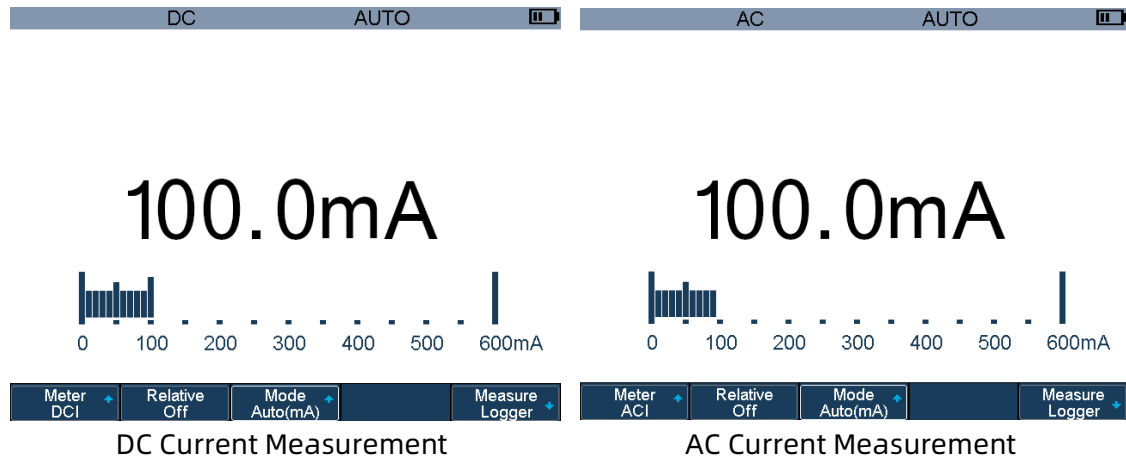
DC AUTO

100.0mA

0 100 200 300 400 500 600mA

Meter DCI | Relative Off | Mode Auto(mA) | Measure Logger

DC Current Measurement

AC AUTO

100.0mA

0 100 200 300 400 500 600mA

Meter ACI | Relative Off | Mode Auto(mA) | Measure Logger

AC Current Measurement